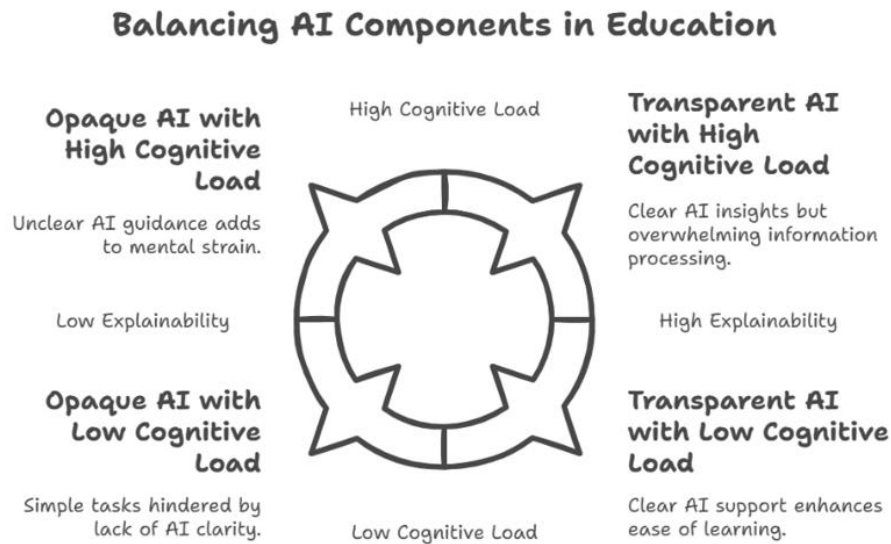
Balancing AI Components in Education

Opaque AI with High Cognitive Load

Unclear AI guidance adds to mental strain.

High Cognitive Load

Transparent AI with High Cognitive Load

Clear AI insights but overwhelming information processing.

Low Explainability

High Explainability

Opaque AI with Low Cognitive Load

Simple tasks hindered by lack of AI clarity.

Low Cognitive Load

Transparent AI with Low Cognitive Load

Clear AI support enhances ease of learning.